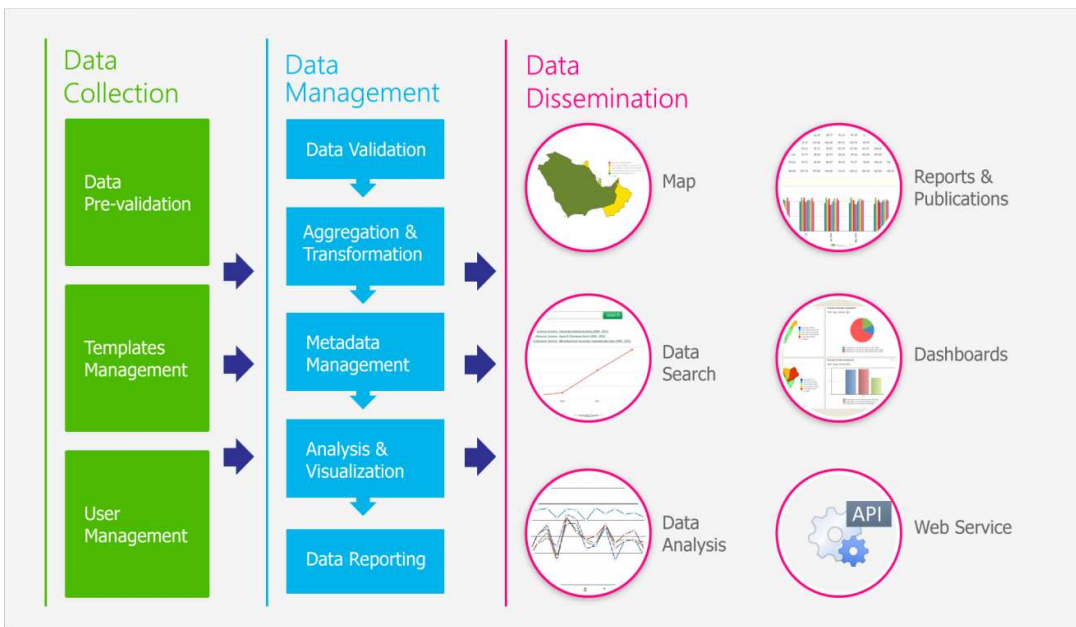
Data Collection

Data Pre-validation

Templates Management

User Management

Data Management

Data Validation

Aggregation & Transformation

Metadata Management

Analysis & Visualization

Data Reporting

Data Dissemination

Map

Reports & Publications

Data Search

Dashboards

Data Analysis

API

Web Service